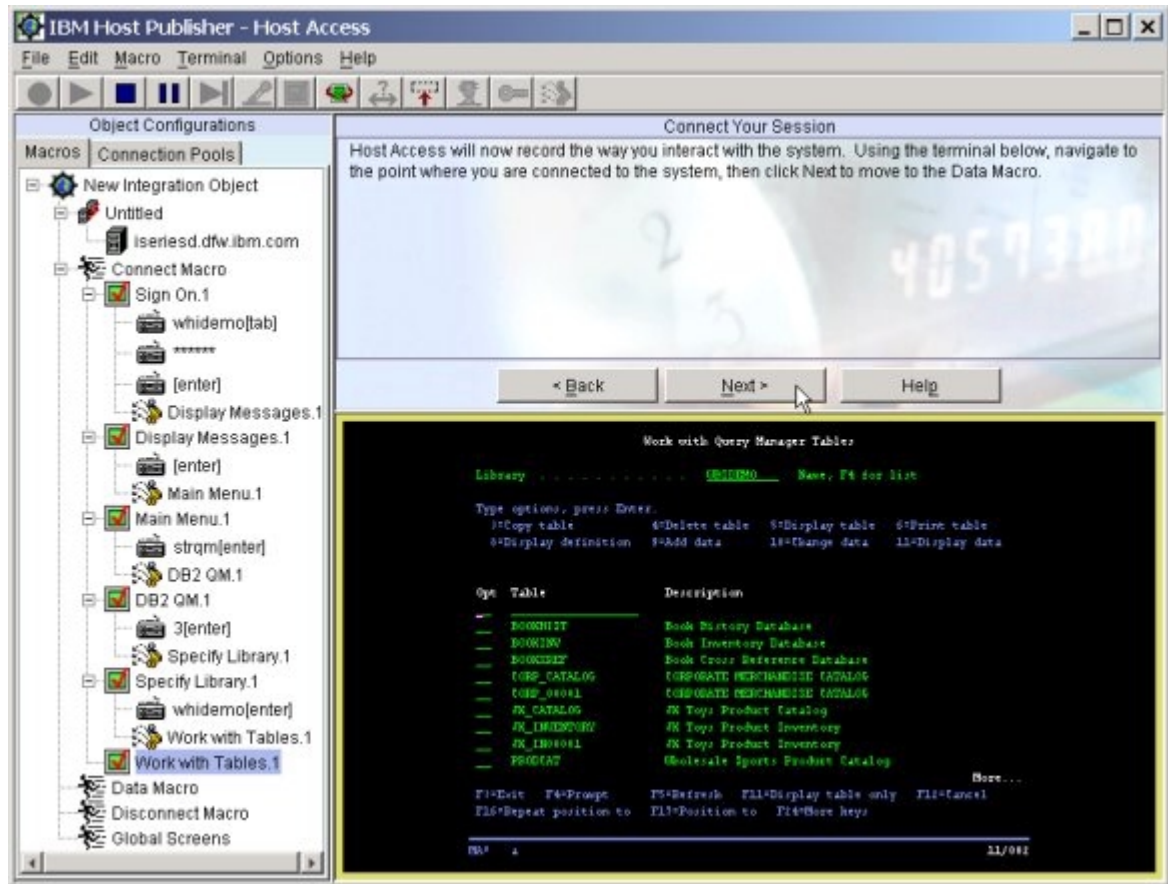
IBM Host Publisher - Host Access

File Edit Macro Terminal Options Help

Object Configurations

Macros Connection Pools

New Integration Object
Untitled
iseriesd.dfw.ibm.com
Connect Macro
Sign On.1
whidemo[tab]
******
[enter]
Display Messages.1
Display Messages.1
[enter]
Main Menu.1
Main Menu.1
strqm[enter]
DB2 QM.1
DB2 QM.1
3[enter]
Specify Library.1
Specify Library.1
whidemo[enter]
Work with Tables.1
Work with Tables.1
Data Macro
Disconnect Macro
Global Screens

Connect Your Session

Host Access will now record the way you interact with the system. Using the terminal below, navigate to the point where you are connected to the system, then click Next to move to the Data Macro.

< Back Next > Help

Work with Query Manager Tables

Library . . . . . . . . . . . . WHIDEMO Name, F4 for list

Type options, press Enter.
3=Copy table 4=Delete table 5=Display table 6=Print table
8=Display definition 9=Add data 10=Change data 11=Display data

| Opt | Table | Description |
|---|---|---|
| __ | BOOKHIST | Book History Database |
| __ | BOOKINV | Book Inventory Database |
| __ | BOOKXREF | Book Cross Reference Database |
| __ | CORP_CATALOG | CORPORATE MERCHANDISE CATALOG |
| __ | CORP_00001 | CORPORATE MERCHANDISE CATALOG |
| __ | JK_CATALOG | JK Toys Product Catalog |
| __ | JK_INVENTORY | JK Toys Product Inventory |
| __ | JK_IN00001 | JK Toys Product Inventory |
| __ | PRODCAT | Wholesale Sports Product Catalog |

More...
F3=Exit F4=Prompt F5=Refresh F11=Display table only F12=Cancel
F16=Repeat position to F17=Position to F24=More keys

MA* a 11/002